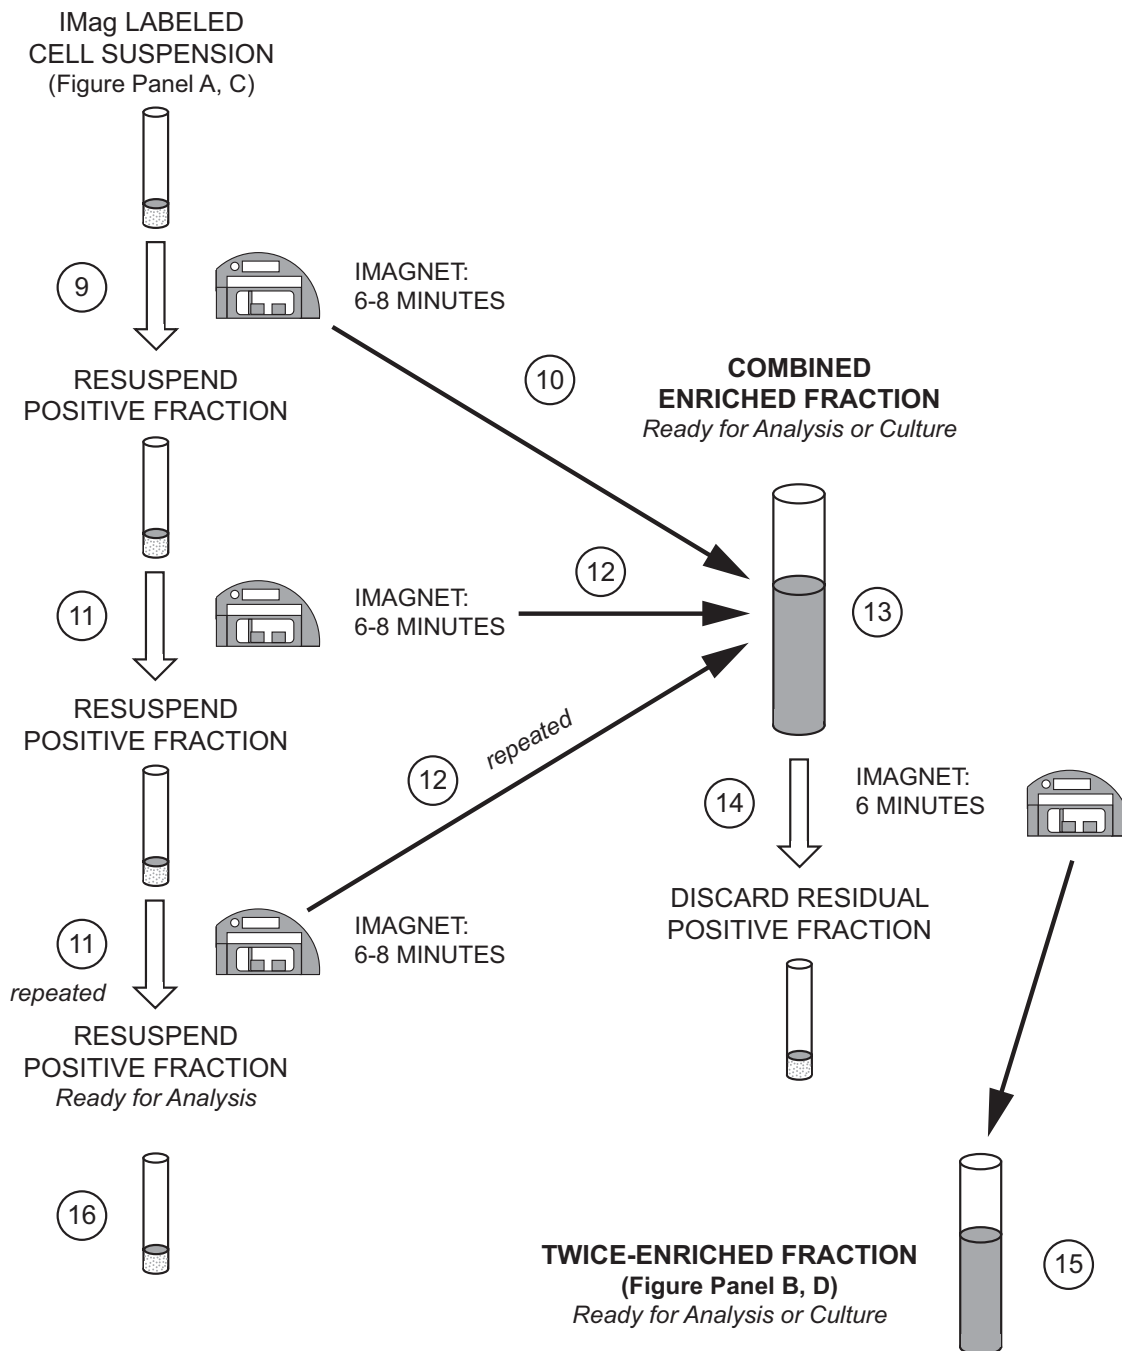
IMag LABELED CELL SUSPENSION
(Figure Panel A, C)

9

IMAGNET:
6-8 MINUTES

10

COMBINED
ENRICHED FRACTION
*Ready for Analysis or Culture*

RESUSPEND
POSITIVE FRACTION

12

11

IMAGNET:
6-8 MINUTES

13

RESUSPEND
POSITIVE FRACTION

repeated

12

IMAGNET:
6 MINUTES

14

DISCARD RESIDUAL
POSITIVE FRACTION

11

repeated

IMAGNET:
6-8 MINUTES

RESUSPEND
POSITIVE FRACTION
*Ready for Analysis*

16

TWICE-ENRICHED FRACTION
(Figure Panel B, D)
*Ready for Analysis or Culture*

15